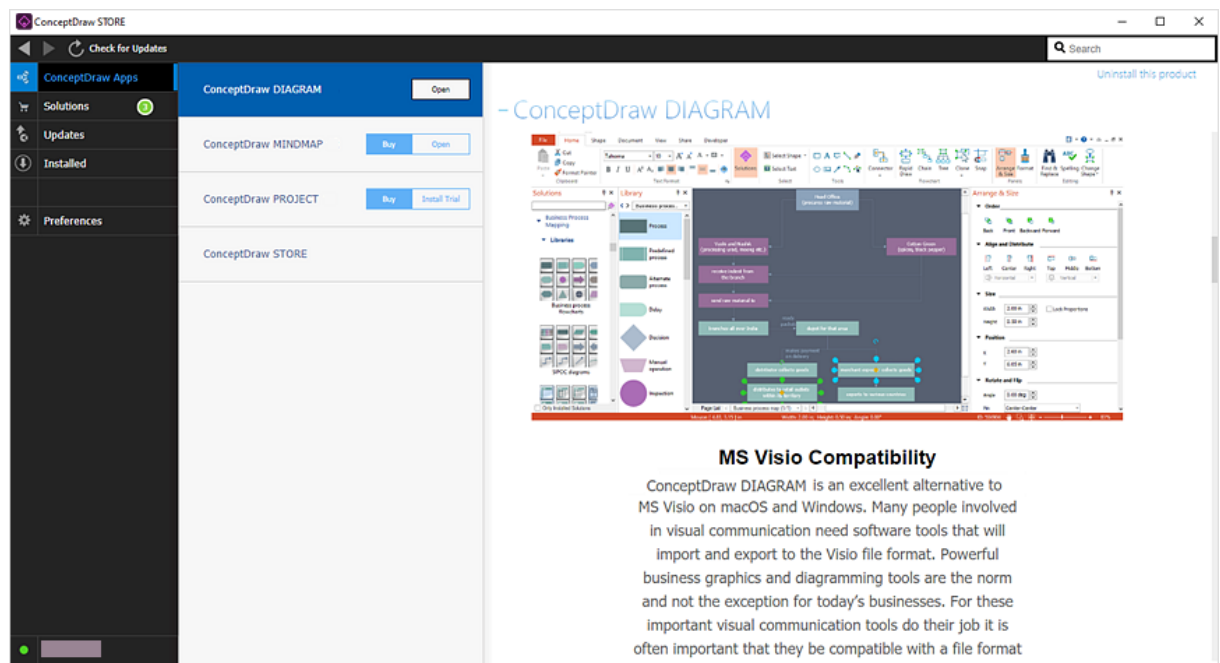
ConceptDraw STORE

Check for Updates

Search

ConceptDraw Apps

Solutions 3

Updates

Installed

Preferences

ConceptDraw DIAGRAM Open

ConceptDraw MINDMAP Buy Open

ConceptDraw PROJECT Buy Install Trial

ConceptDraw STORE

Uninstall this product

- ConceptDraw DIAGRAM

MS Visio Compatibility

ConceptDraw DIAGRAM is an excellent alternative to MS Visio on macOS and Windows. Many people involved in visual communication need software tools that will import and export to the Visio file format. Powerful business graphics and diagramming tools are the norm and not the exception for today's businesses. For these important visual communication tools do their job it is often important that they be compatible with a file format